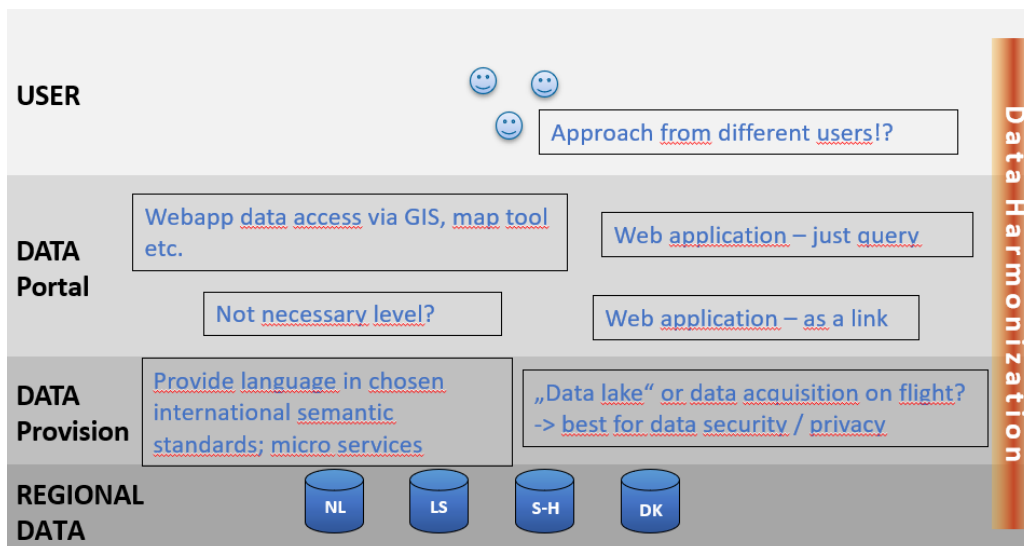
USER

Approach from different users!?

DATA Portal

Webapp data access via GIS, map tool etc.

Web application – just query

Not necessary level?

Web application – as a link

DATA Provision

Provide language in chosen international semantic standards; micro services

„Data lake“ or data acquisition on flight? -> best for data security / privacy

REGIONAL DATA

NL

LS

S-H

DK

Data Harmonization